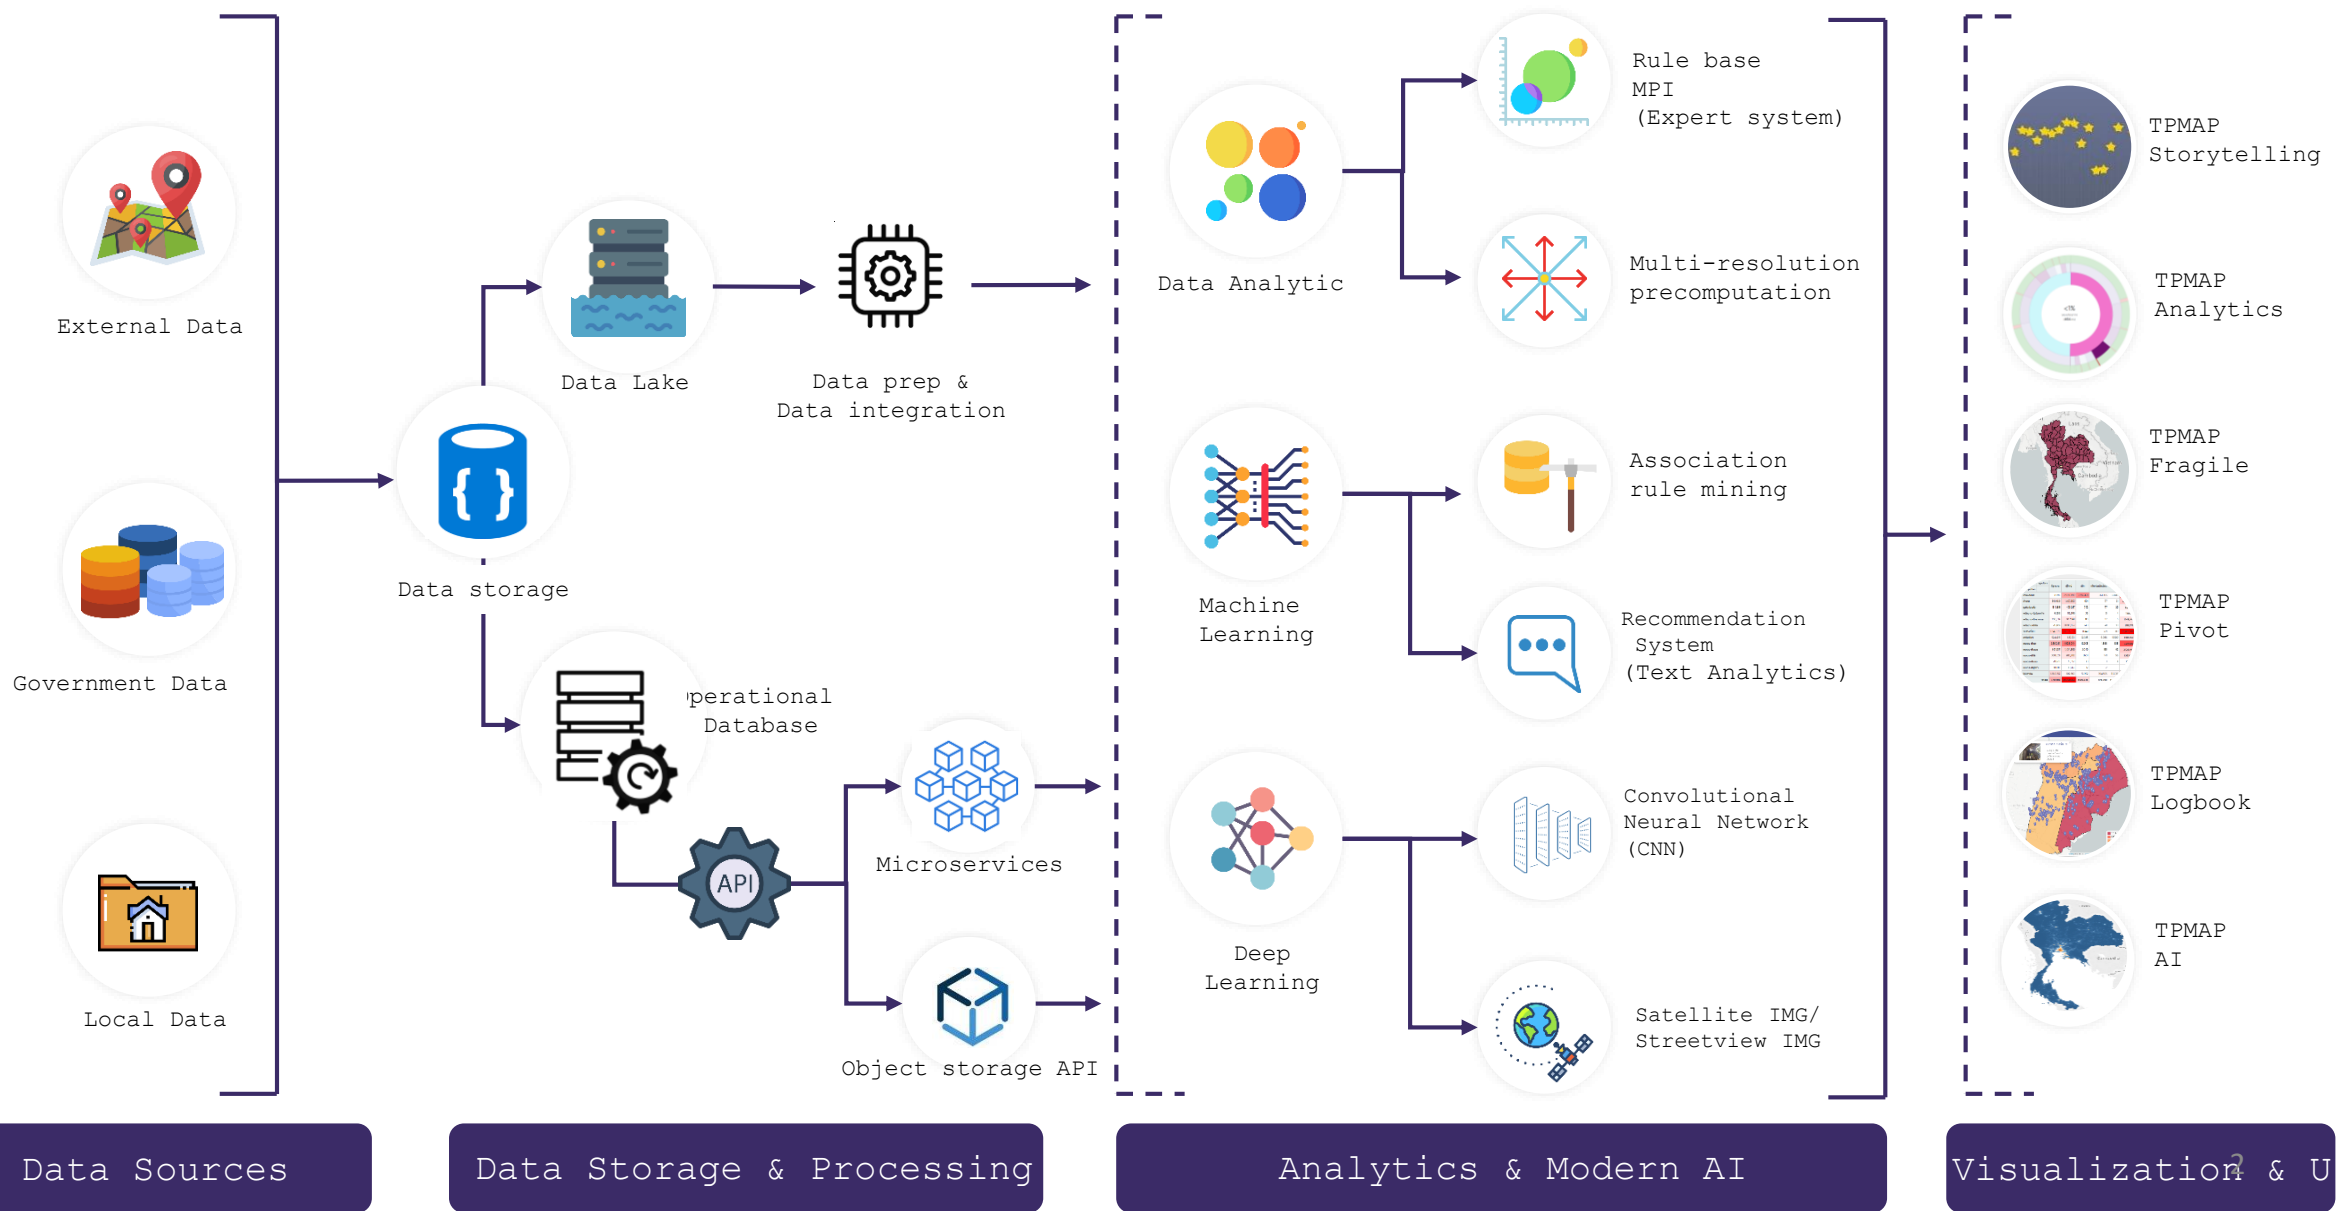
External Data

Government Data

Local Data

Data storage

Data Lake

Data prep &
Data integration

'perational
Database

API

Microservices

Object storage API

Data Analytic

Machine
Learning

Deep
Learning

Rule base
MPI
(Expert system)

Multi-resolution
precomputation

Association
rule mining

Recommendation
System
(Text Analytics)

Convolutional
Neural Network
(CNN)

Satellite IMG/
Streetview IMG

TPMAP
Storytelling

TPMAP
Analytics

TPMAP
Fragile

TPMAP
Pivot

TPMAP
Logbook

TPMAP
AI

Data Sources

Data Storage & Processing

Analytics & Modern AI

Visualization & U